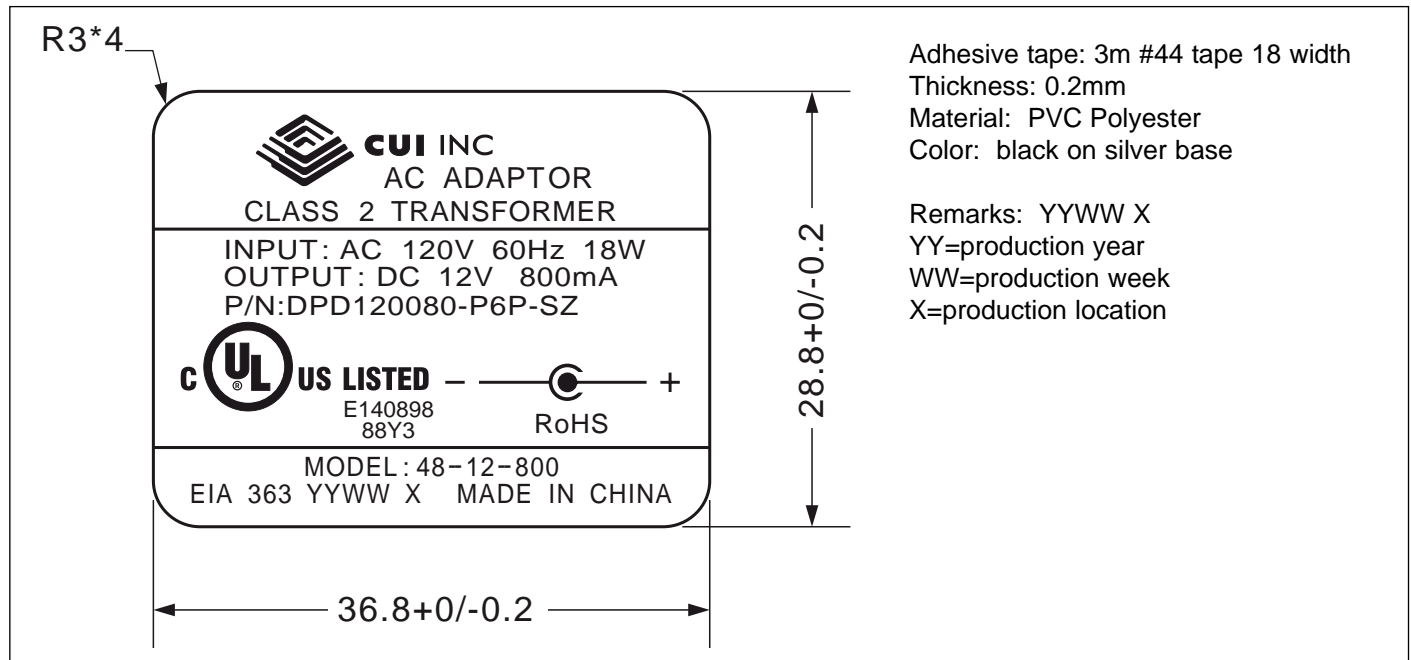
R3*4

CUI INC
AC ADAPTOR
CLASS 2 TRANSFORMER

INPUT: AC 120V 60Hz 18W
OUTPUT: DC 12V 800mA
P/N:DPD120080-P6P-SZ

C UL US LISTED
E140898
88Y3

– +
RoHS

MODEL: 48-12-800
EIA 363 YYWW X MADE IN CHINA

28.8+0/-0.2

36.8+0/-0.2

Adhesive tape: 3m #44 tape 18 width
Thickness: 0.2mm
Material: PVC Polyester
Color: black on silver base

Remarks: YYWW X
YY=production year
WW=production week
X=production location